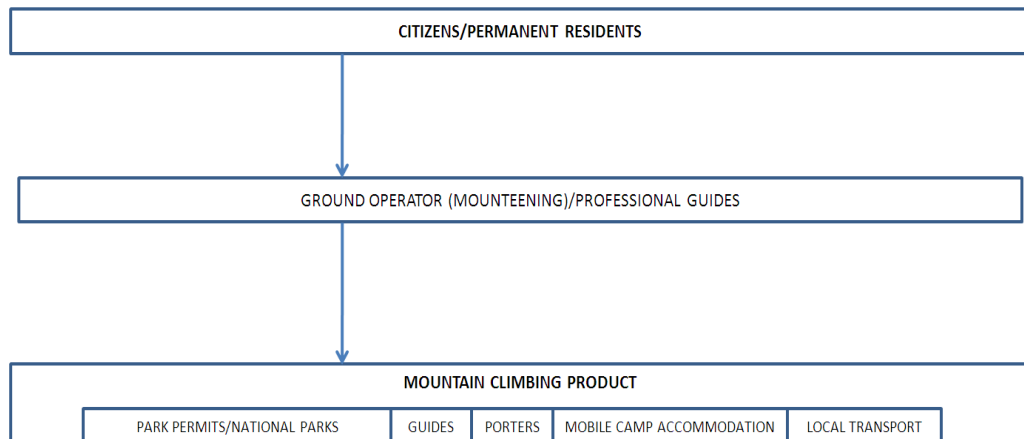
CITIZENS/PERMANENT RESIDENTS

GROUND OPERATOR (MOUNTEENING)/PROFESSIONAL GUIDES

MOUNTAIN CLIMBING PRODUCT

| PARK PERMITS/NATIONAL PARKS | GUIDES | PORTERS | MOBILE CAMP ACCOMMODATION | LOCAL TRANSPORT |
|---|---|---|---|---|